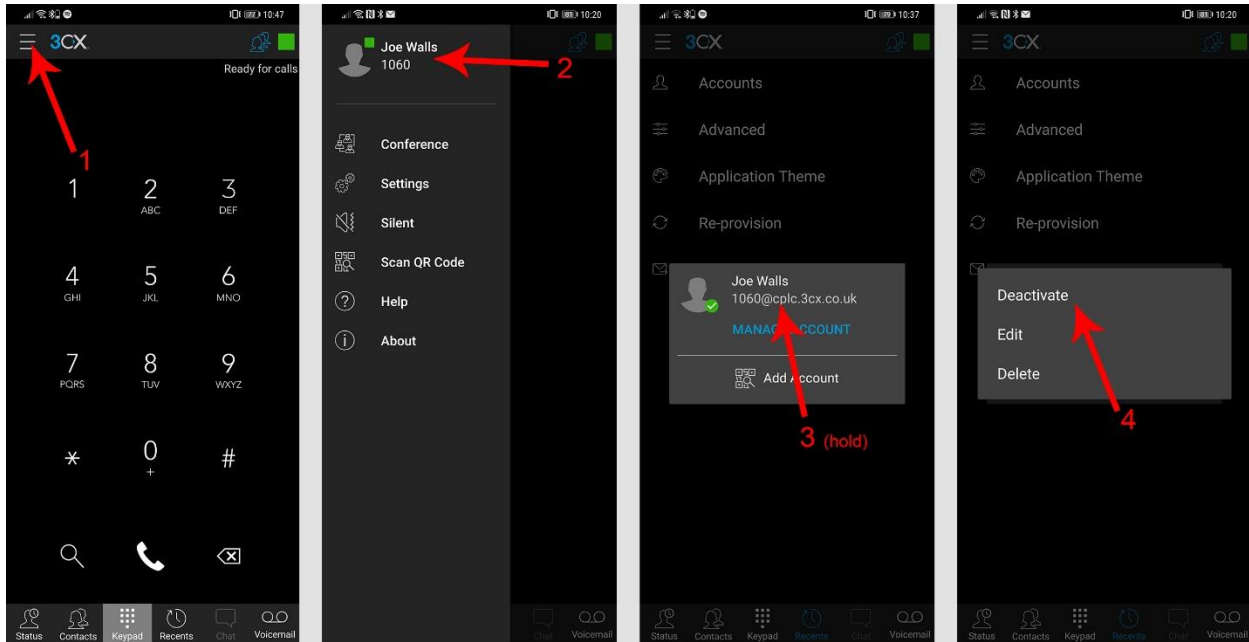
10:47

3CX

Ready for calls

1

1

2 ABC

3 DEF

4 GHI

5 JKL

6 MNO

7 PQRS

8 TUV

9 WXYZ

*

0 +

#

Status Contacts Keypad Recents Chat Voicemail

10:20

Joe Walls
1060

2

Conference

Settings

Silent

Scan QR Code

Help

About

Chat Voicemail

10:37

3CX

Accounts

Advanced

Application Theme

Re-provision

Joe Walls
1060@cplc.3cx.co.uk

MANAG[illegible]CCOUNT

Add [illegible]ccount

3 (hold)

Status Contacts Keypad Recents Chat Voicemail

10:20

3CX

Accounts

Advanced

Application Theme

Re-provision

Deactivate

Edit

Delete

4

Status Contacts Keypad Recents Chat Voicemail